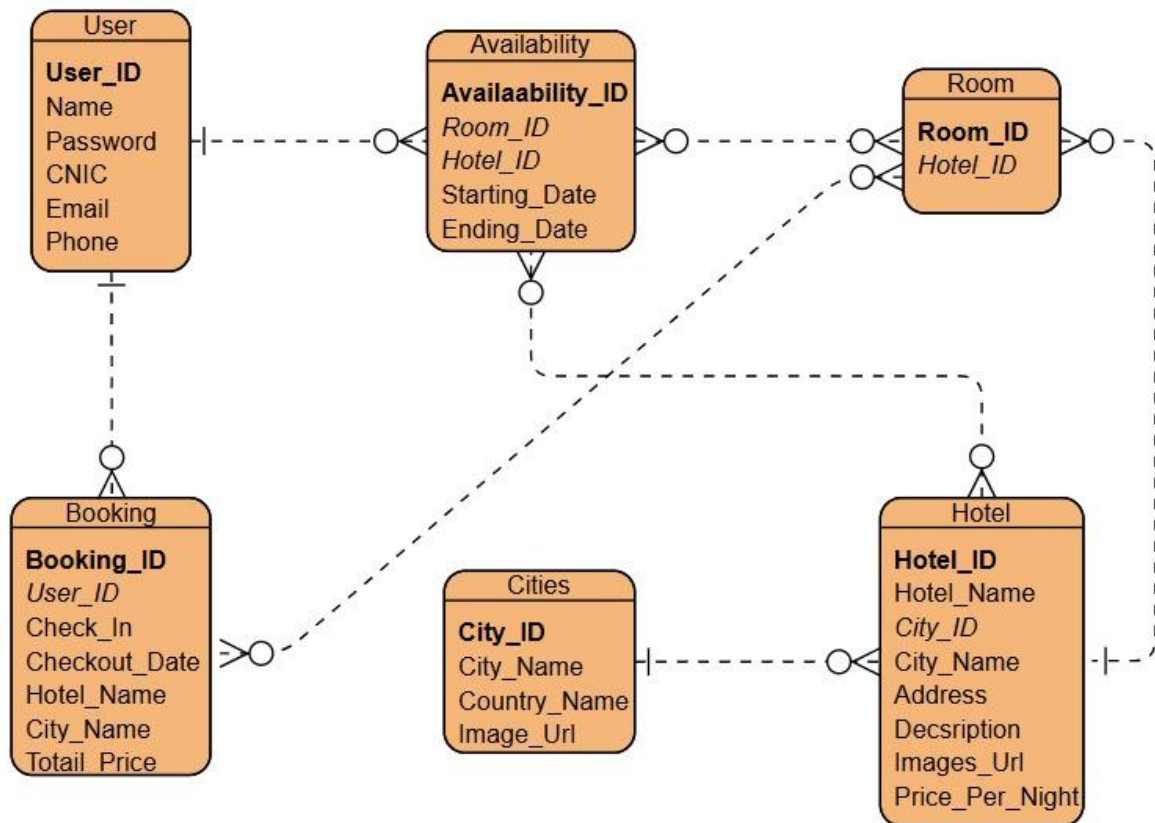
User
User_ID
Name
Password
CNIC
Email
Phone

Availability
Availaability_ID
Room_ID
Hotel_ID
Starting_Date
Ending_Date

Room
Room_ID
Hotel_ID

Booking
Booking_ID
User_ID
Check_In
Checkout_Date
Hotel_Name
City_Name
Totail_Price

Cities
City_ID
City_Name
Country_Name
Image_Url

Hotel
Hotel_ID
Hotel_Name
City_ID
City_Name
Address
Decsription
Images_Url
Price_Per_Night